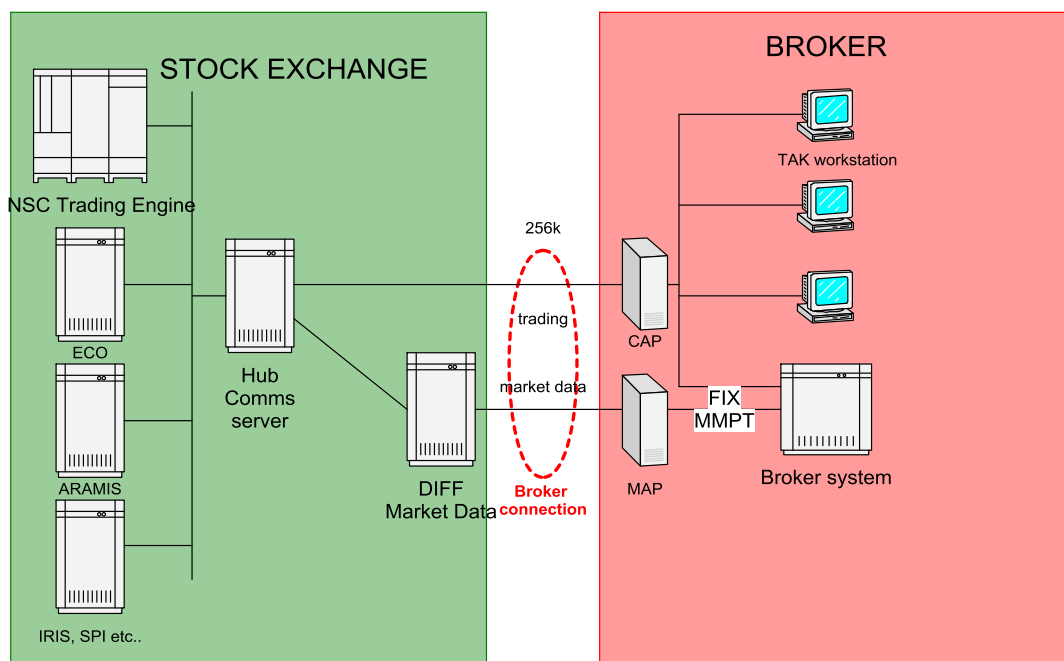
STOCK EXCHANGE

BROKER

NSC Trading Engine

ECO

ARAMIS

IRIS, SPI etc..

Hub Comms server

DIFF Market Data

256k

trading

market data

Broker connection

CAP

MAP

TAK workstation

FIX MMPT

Broker system